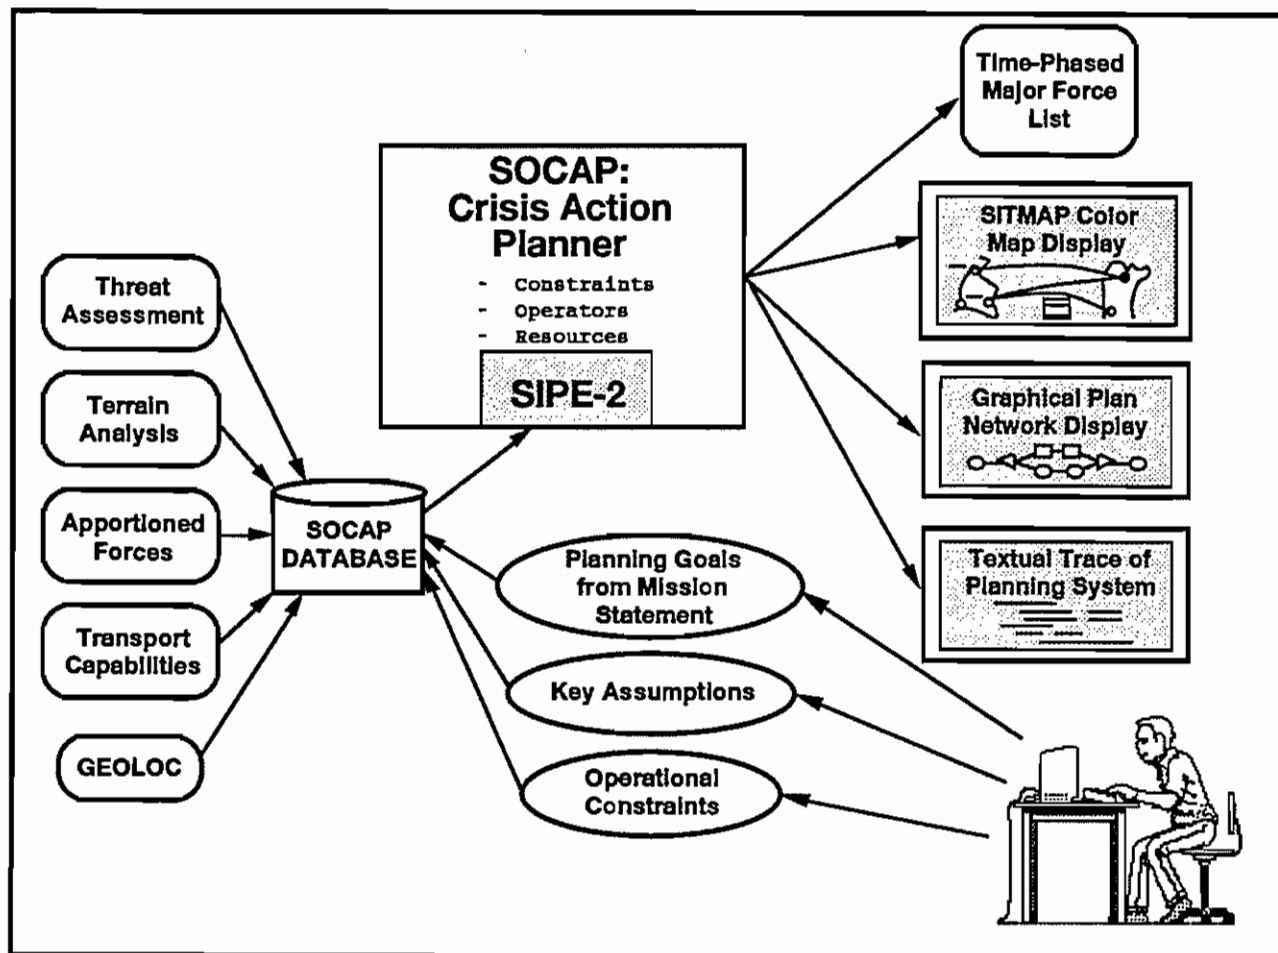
SOCAP: Crisis Action Planner

- Constraints
- Operators
- Resources

SIPE-2

Time-Phased Major Force List

SITMAP Color Map Display

Graphical Plan Network Display

Textual Trace of Planning System

Threat Assessment

Terrain Analysis

Apportioned Forces

Transport Capabilities

GEOLOC

SOCAP DATABASE

Planning Goals from Mission Statement

Key Assumptions

Operational Constraints